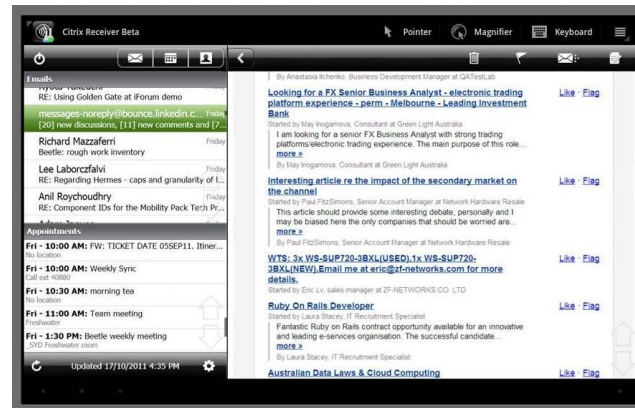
Citrix Receiver Beta

Pointer

Magnifier

Keyboard

Emails

Ryota Takeuchi
RE: Using Golden Gate at iForum demo

messages-noreply@bounce.linkedin.c... Friday
[20] new discussions, [11] new comments and [7...

Richard Mazzaferri Friday
Beetle: rough work inventory

Lee Laborczfalvi Friday
RE: Regarding Hermes - caps and granularity of l...

Anil Roychoudhury Friday
RE: Component IDs for the Mobility Pack Tech Pr...

Adam Jacques

Appointments

Fri - 10:00 AM: FW: TICKET DATE 05SEP11. Itiner...
No location

Fri - 10:00 AM: Weekly Sync
Call ext 40880

Fri - 10:30 AM: morning tea
No location

Fri - 11:00 AM: Team meeting
Freshwater

Fri - 1:30 PM: Beetle weekly meeting
_SYD Freshwater room

Updated 17/10/2011 4:35 PM

By Anastasia Ilchenko, Business Development Manager at QATestLab

Looking for a FX Senior Business Analyst - electronic trading platform experience - perm - Melbourne - Leading Investment Bank
Started by May Inogamova, Consultant at Green Light Australia
I am looking for a senior FX Business Analyst with strong trading platforms/electronic trading experience. The main purpose of this role... more »
By May Inogamova, Consultant at Green Light Australia

Like · Flag

Interesting article re the impact of the secondary market on the channel
Started by Paul FitzSimons, Senior Account Manager at Network Hardware Resale
This article should provide some interesting debate, personally and I may be biased here the only companies that should be worried are... more »
By Paul FitzSimons, Senior Account Manager at Network Hardware Resale

Like · Flag

WTS: 3x WS-SUP720-3BXL(USED),1x WS-SUP720-3BXL(NEW),Email me at eric@zf-networks.com for more details.
Started by Eric Lv, sales manager at ZF-NETWORKS CO. LTD

Like · Flag

Ruby On Rails Developer
Started by Laura Stacey, IT Recruitment Specialist
Fantastic Ruby on Rails contract opportunity available for an innovative and leading e-services organisation. The successful candidate... more »
By Laura Stacey, IT Recruitment Specialist

Like · Flag

Australian Data Laws & Cloud Computing

Like · Flag